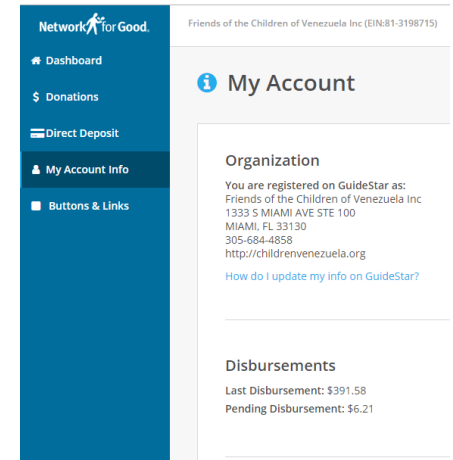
Network for Good.

Friends of the Children of Venezuela Inc (EIN:81-3198715)

Dashboard
$ Donations
Direct Deposit
My Account Info
Buttons & Links

My Account

Organization

You are registered on GuideStar as:
Friends of the Children of Venezuela Inc
1333 S MIAMI AVE STE 100
MIAMI, FL 33130
305-684-4858
http://childrenvenezuela.org

How do I update my info on GuideStar?

Disbursements

Last Disbursement: $391.58
Pending Disbursement: $6.21